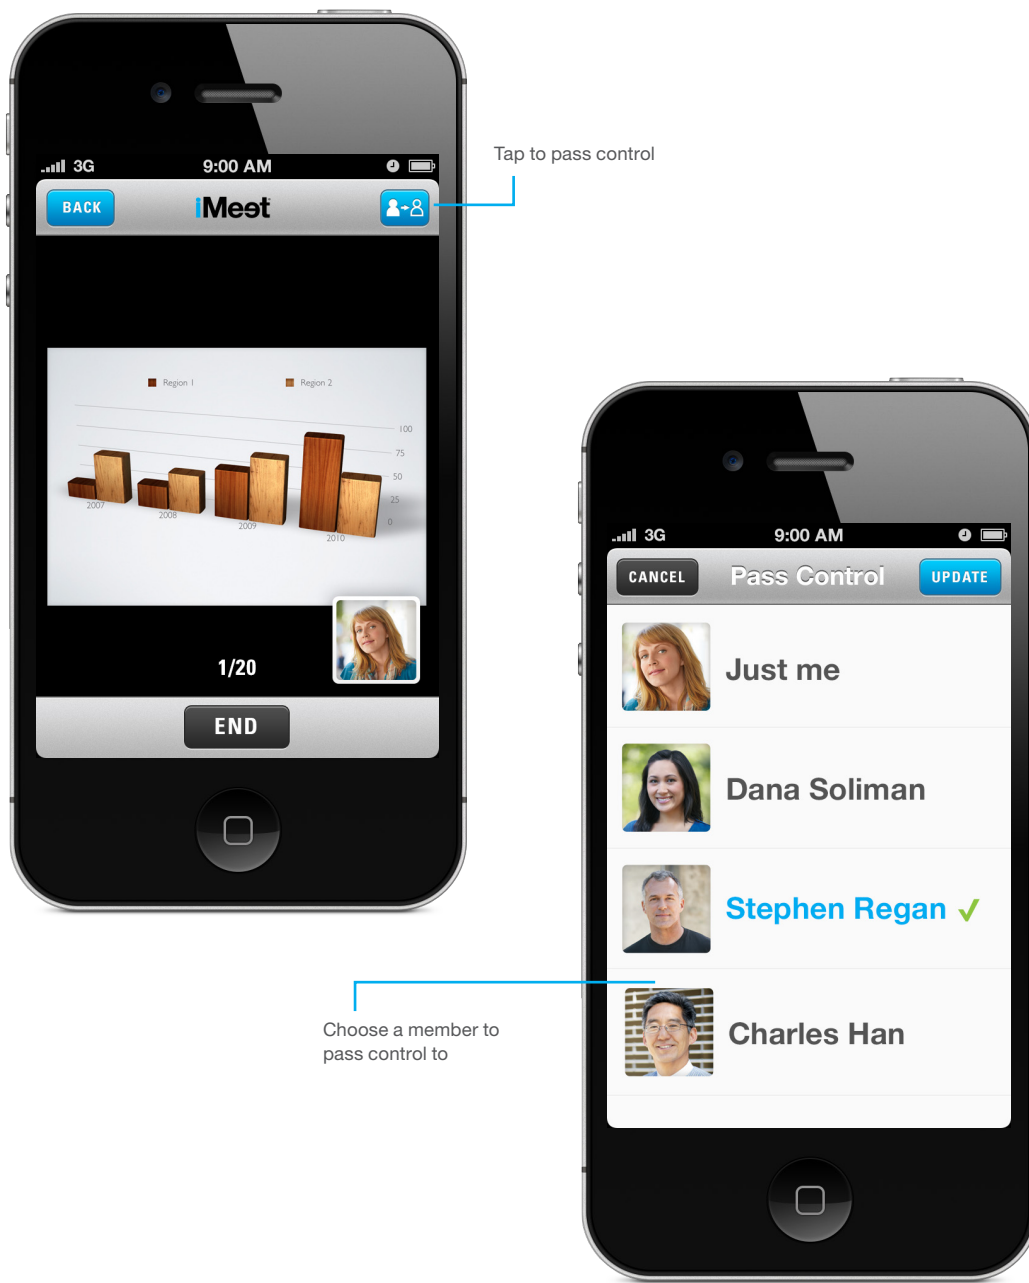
3G 9:00 AM

BACK iMeet

Tap to pass control

Region 1 Region 2

100
75
50
25
0

2007 2008 2009 2010

1/20

END

3G 9:00 AM

CANCEL Pass Control UPDATE

Just me

Dana Soliman

Stephen Regan ✓

Charles Han

Choose a member to pass control to